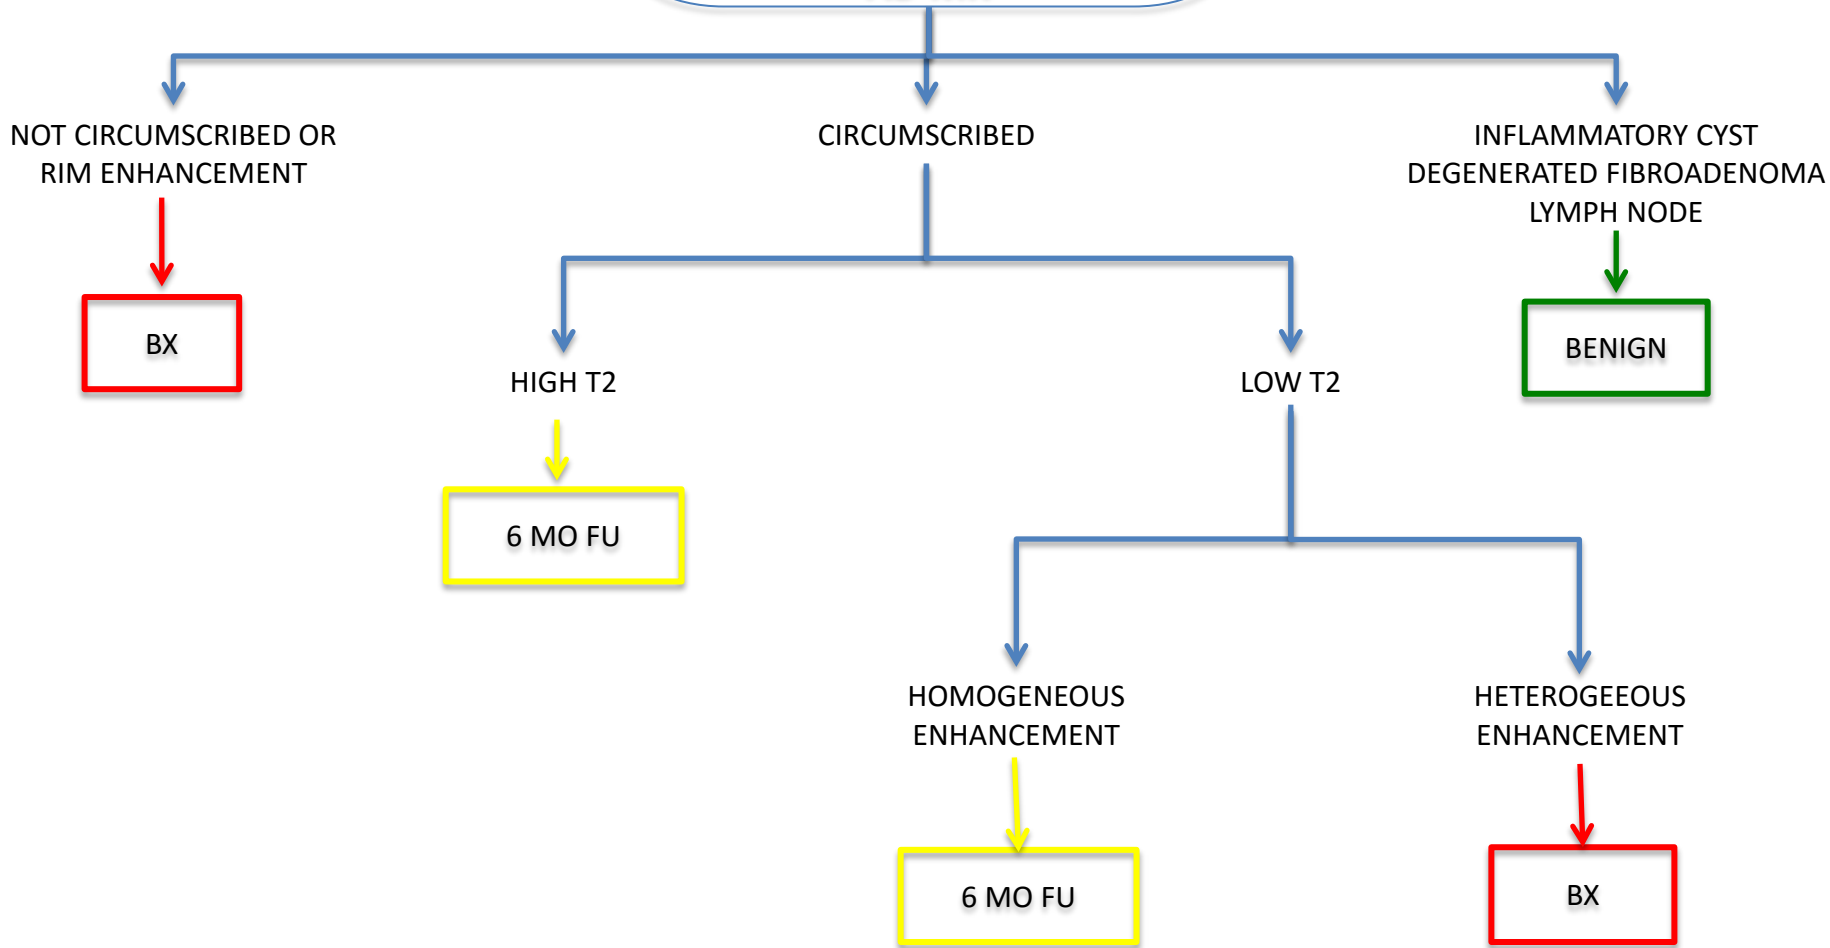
NOT CIRCUMSCRIBED OR RIM ENHANCEMENT

BX

CIRCUMSCRIBED

HIGH T2

6 MO FU

LOW T2

HOMOGENEOUS ENHANCEMENT

6 MO FU

HETEROGEEOUS ENHANCEMENT

BX

INFLAMMATORY CYST
DEGENERATED FIBROADENOMA
LYMPH NODE

BENIGN